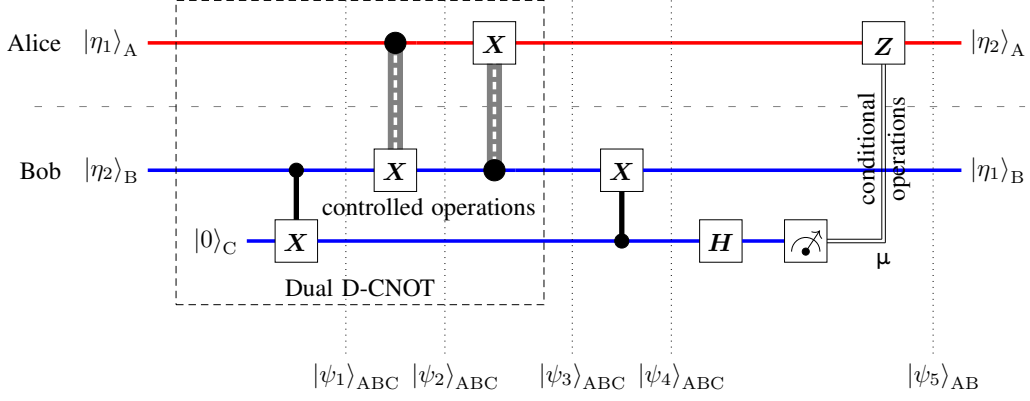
Alice $|\eta_1\rangle_{\mathrm{A}}$

$\boldsymbol{X}$

$\boldsymbol{Z}$

$|\eta_2\rangle_{\mathrm{A}}$

conditional operations

Bob $|\eta_2\rangle_{\mathrm{B}}$

$\boldsymbol{X}$

$\boldsymbol{X}$

$|\eta_1\rangle_{\mathrm{B}}$

controlled operations

$|0\rangle_{\mathrm{C}}$

$\boldsymbol{X}$

$\boldsymbol{H}$

μ

Dual D-CNOT

$|\psi_1\rangle_{\mathrm{ABC}}$ $|\psi_2\rangle_{\mathrm{ABC}}$ $|\psi_3\rangle_{\mathrm{ABC}}$ $|\psi_4\rangle_{\mathrm{ABC}}$ $|\psi_5\rangle_{\mathrm{AB}}$